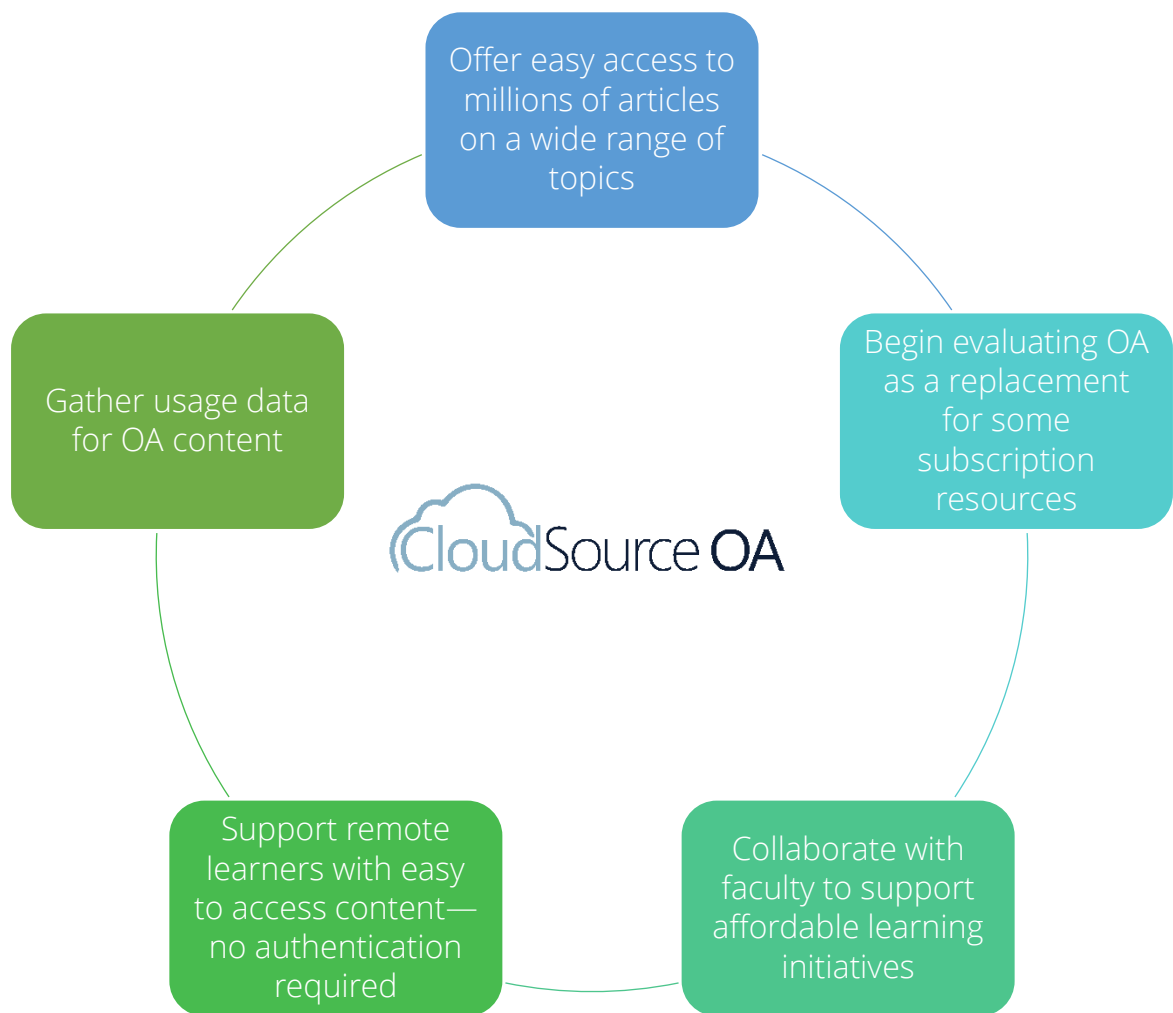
Offer easy access to millions of articles on a wide range of topics

Begin evaluating OA as a replacement for some subscription resources

Collaborate with faculty to support affordable learning initiatives

Support remote learners with easy to access content—no authentication required

Gather usage data for OA content

CloudSource OA